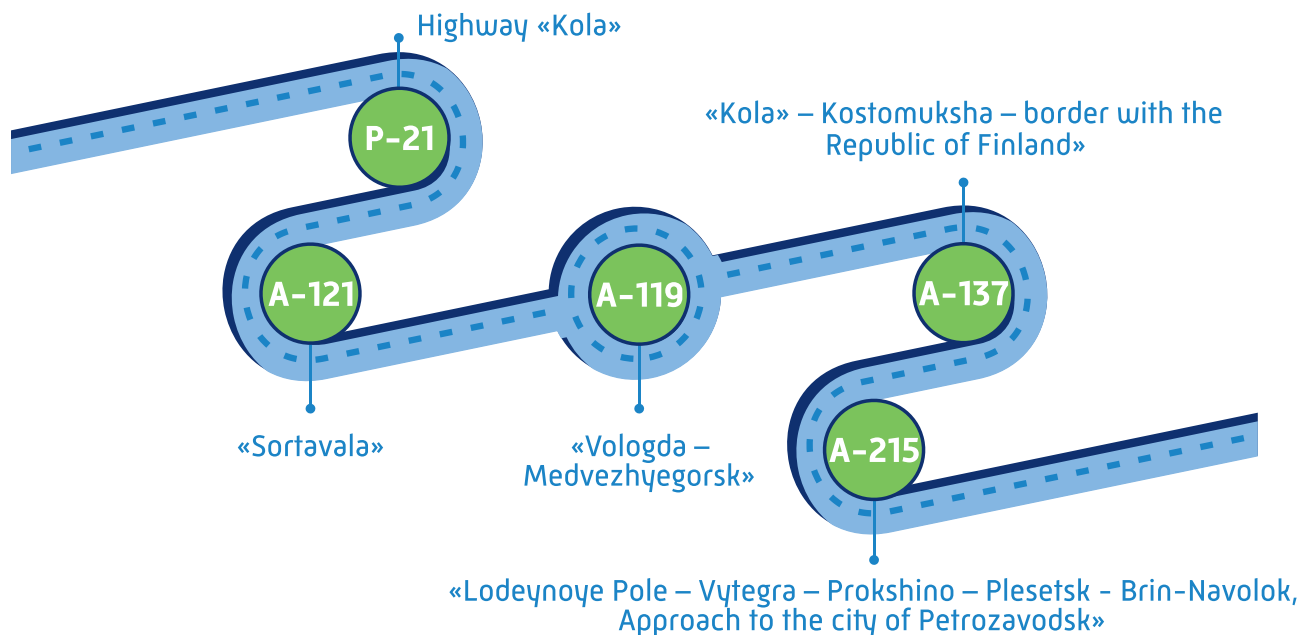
Highway «Kola»

P-21

«Kola» – Kostomuksha – border with the Republic of Finland»

A-121

A-119

A-137

A-215

«Sortavala»

«Vologda – Medvezhyegorsk»

«Lodeynoye Pole – Vytegra – Prokshino – Plesetsk - Brin-Navolok, Approach to the city of Petrozavodsk»